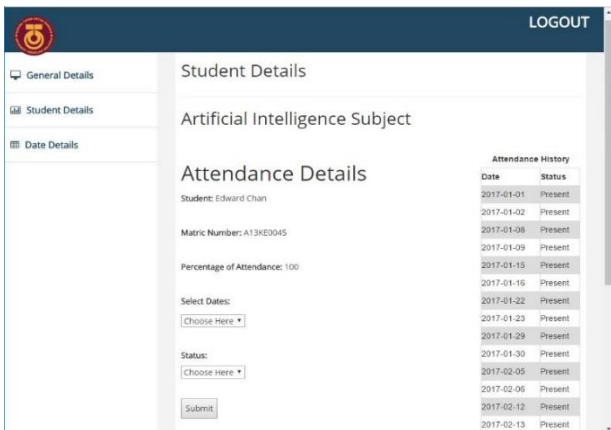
LOGOUT

General Details

Student Details

Date Details

Student Details

Artificial Intelligence Subject

Attendance Details

Student: Edward Chan

Matric Number: A13KE0045

Percentage of Attendance: 100

Select Dates:

Choose Here ▾

Status:

Choose Here ▾

Submit

Attendance History

| Date | Status |
|---|---|
| 2017-01-01 | Present |
| 2017-01-02 | Present |
| 2017-01-08 | Present |
| 2017-01-09 | Present |
| 2017-01-15 | Present |
| 2017-01-16 | Present |
| 2017-01-22 | Present |
| 2017-01-23 | Present |
| 2017-01-29 | Present |
| 2017-01-30 | Present |
| 2017-02-05 | Present |
| 2017-02-06 | Present |
| 2017-02-12 | Present |
| 2017-02-13 | Present |